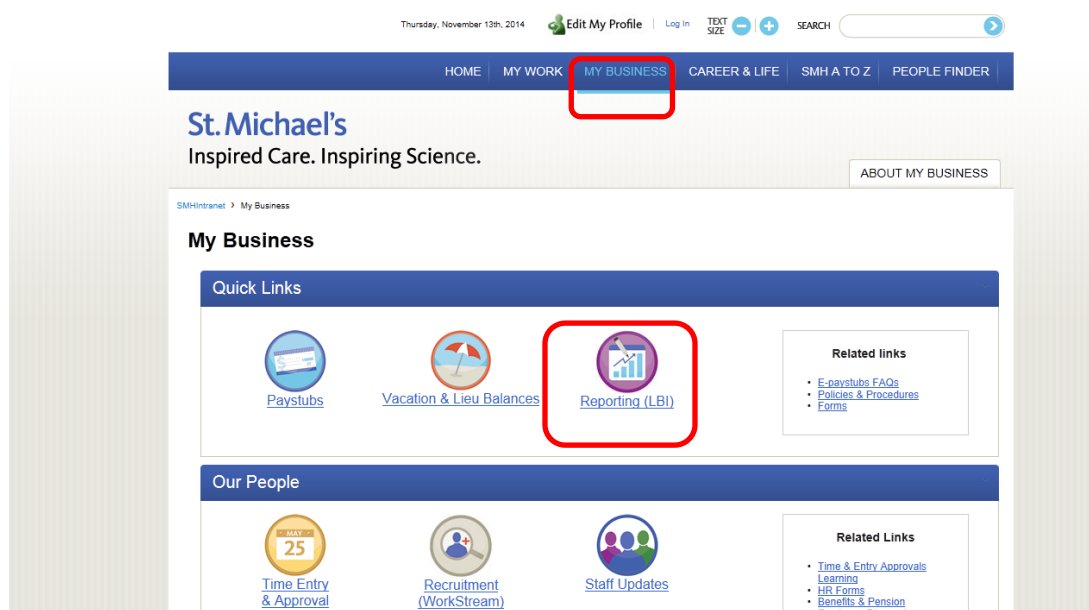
Thursday, November 13th, 2014 Edit My Profile | Log In TEXT SIZE SEARCH

HOME | MY WORK | MY BUSINESS | CAREER & LIFE | SMH A TO Z | PEOPLE FINDER

St. Michael's
Inspired Care. Inspiring Science.

ABOUT MY BUSINESS

SMHIntranet › My Business

My Business

Quick Links

Paystubs

Vacation & Lieu Balances

Reporting (LBI)

Related links

- E-paystubs FAQs
- Policies & Procedures
- Forms

Our People

MAY 25

Time Entry & Approval

Recruitment (WorkStream)

Staff Updates

Related Links

- Time & Entry Approvals
- Learning
- HR Forms
- Benefits & Pension